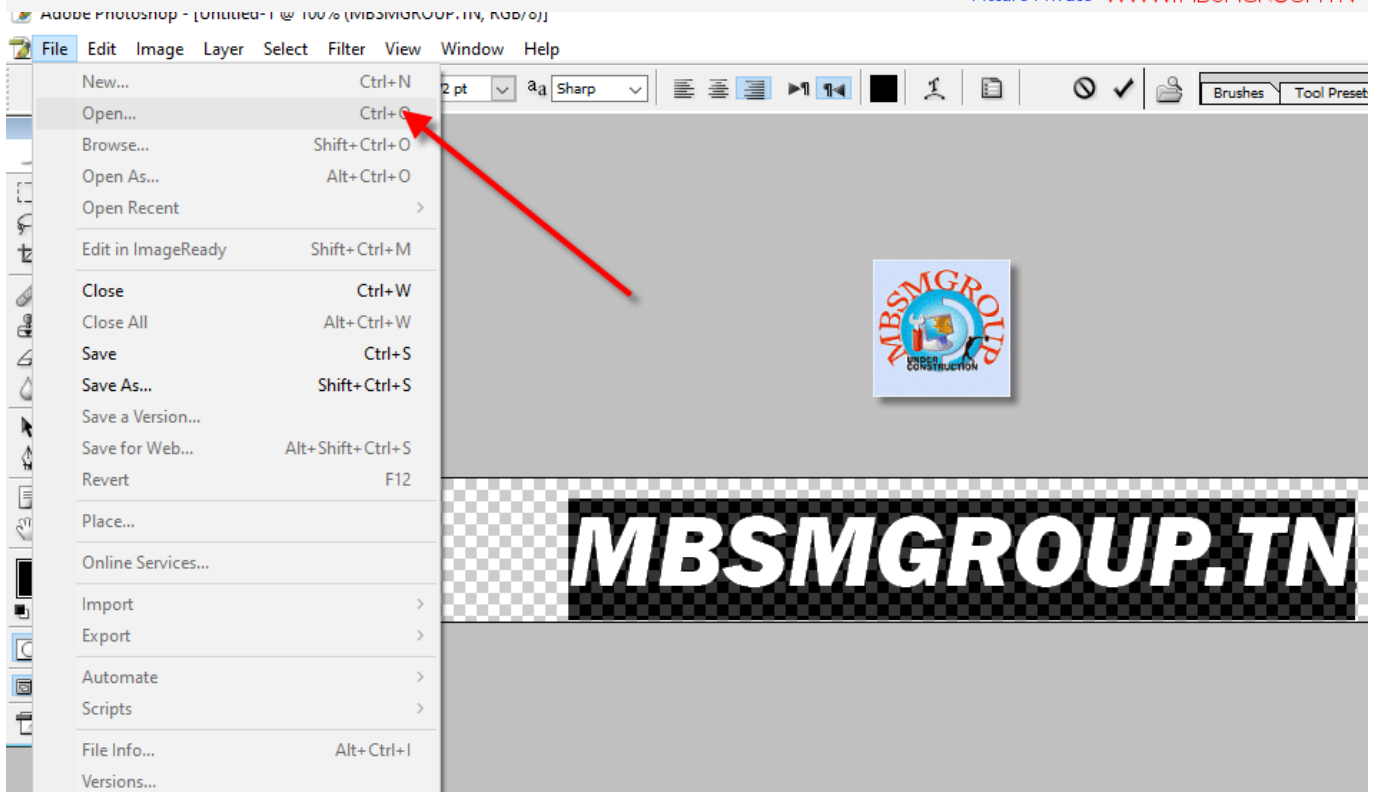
Adobe Photoshop - [Untitled-1 @ 100% (MBSMGROUP.TN, RGB/8)]

File Edit Image Layer Select Filter View Window Help

2 pt Sharp Brushes Tool Presets

New... Ctrl+N
Open... Ctrl+O
Browse... Shift+Ctrl+O
Open As... Alt+Ctrl+O
Open Recent
Edit in ImageReady Shift+Ctrl+M
Close Ctrl+W
Close All Alt+Ctrl+W
Save Ctrl+S
Save As... Shift+Ctrl+S
Save a Version...
Save for Web... Alt+Shift+Ctrl+S
Revert F12
Place...
Online Services...
Import
Export
Automate
Scripts
File Info... Alt+Ctrl+I
Versions...

MBSMGROUP
UNDER CONSTRUCTION

MBSMGROUP.TN